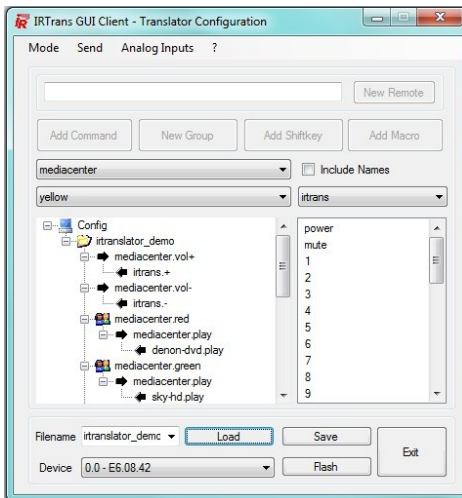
IRTrans GUI Client - Translator Configuration

Mode Send Analog Inputs ?

New Remote

Add Command New Group Add Shiftkey Add Macro

mediacenter

Include Names

yellow

irtrans

Config
irtranslator_demo
mediacenter.vol+
irtrans.+
mediacenter.vol-
irtrans.-
mediacenter.red
mediacenter.play
denon-dvd.play
mediacenter.green
mediacenter.play
sky-hd.play

power
mute
1
2
3
4
5
6
7
8
9

Filename irtranslator_demc

Load

Save

Exit

Device 0.0 - E6.08.42

Flash